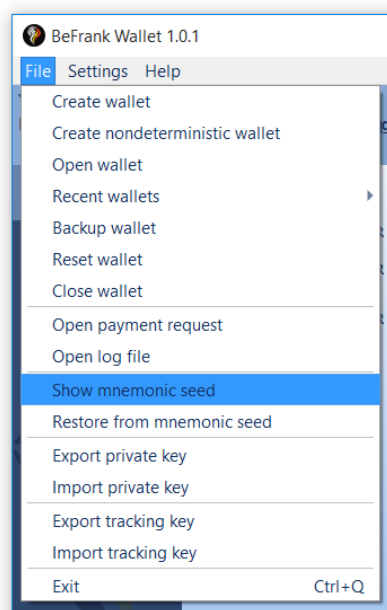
BeFrank Wallet 1.0.1

File Settings Help

Create wallet
Create nondeterministic wallet
Open wallet
Recent wallets
Backup wallet
Reset wallet
Close wallet
Open payment request
Open log file
Show mnemonic seed
Restore from mnemonic seed
Export private key
Import private key
Export tracking key
Import tracking key
Exit Ctrl+Q